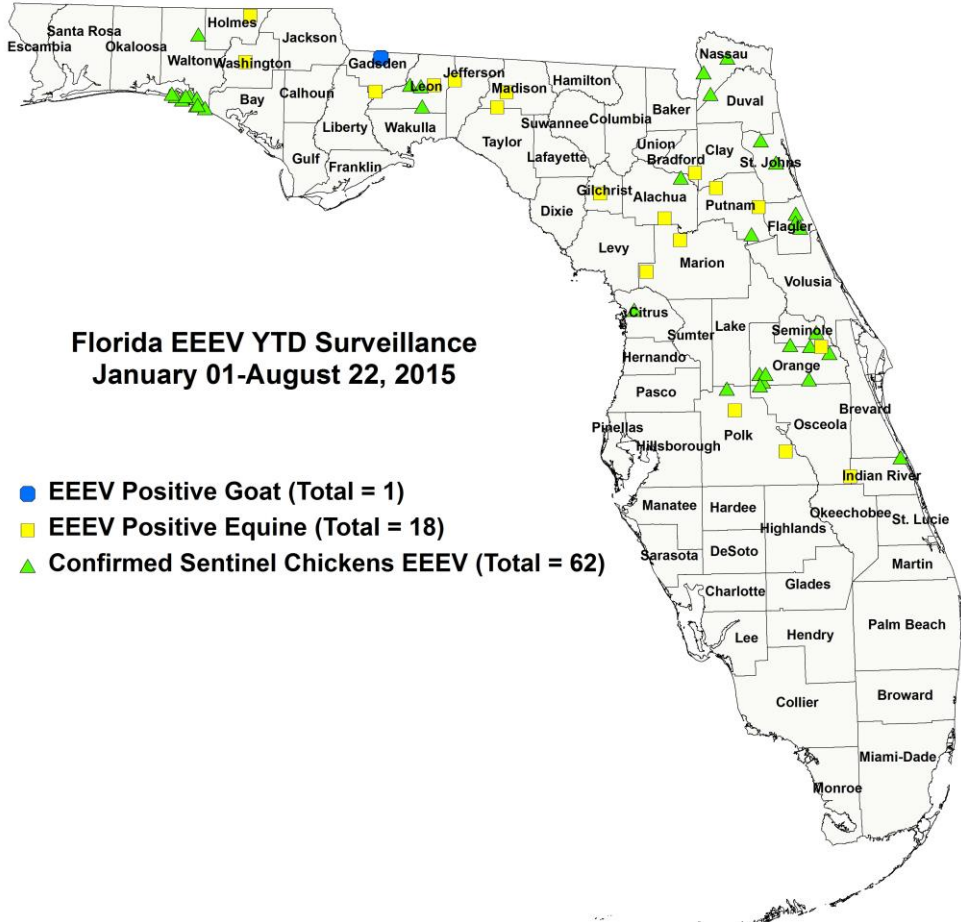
Santa Rosa
Escambia
Okaloosa
Holmes
Jackson
Walton
Washington
Gadsden
Jefferson
Hamilton
Nassau
Bay
Calhoun
Leon
Madison
Duval
Liberty
Wakulla
Suwannee
Columbia
Baker
Gulf
Franklin
Taylor
Lafayette
Union
Bradford
Clay
St. Johns
Gilchrist
Alachua
Putnam
Dixie
Flagler
Levy
Marion
Volusia
Citrus

Florida EEEV YTD Surveillance
January 01-August 22, 2015

Sumter
Lake
Seminole
Hernando
Orange
Pasco
Brevard
Osceola
Pinellas
Hillsborough
Polk
Indian River

EEEV Positive Goat (Total = 1)
EEEV Positive Equine (Total = 18)
Confirmed Sentinel Chickens EEEV (Total = 62)

Manatee
Hardee
Highlands
Okeechobee
St. Lucie
Sarasota
DeSoto
Martin
Charlotte
Glades
Lee
Hendry
Palm Beach
Broward
Collier
Miami-Dade
Monroe